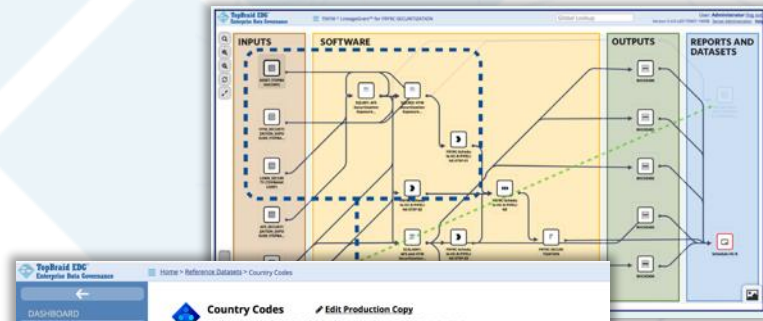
TopBraid EDG
Enterprise Data Governance

Global Lookup

INPUTS

SOFTWARE

OUTPUTS

REPORTS AND DATASETS

TopBraid EDG
Enterprise Data Governance

Home > Reference Datasets > Country Codes

DASHBOARD

Country Codes

Edit Production Copy